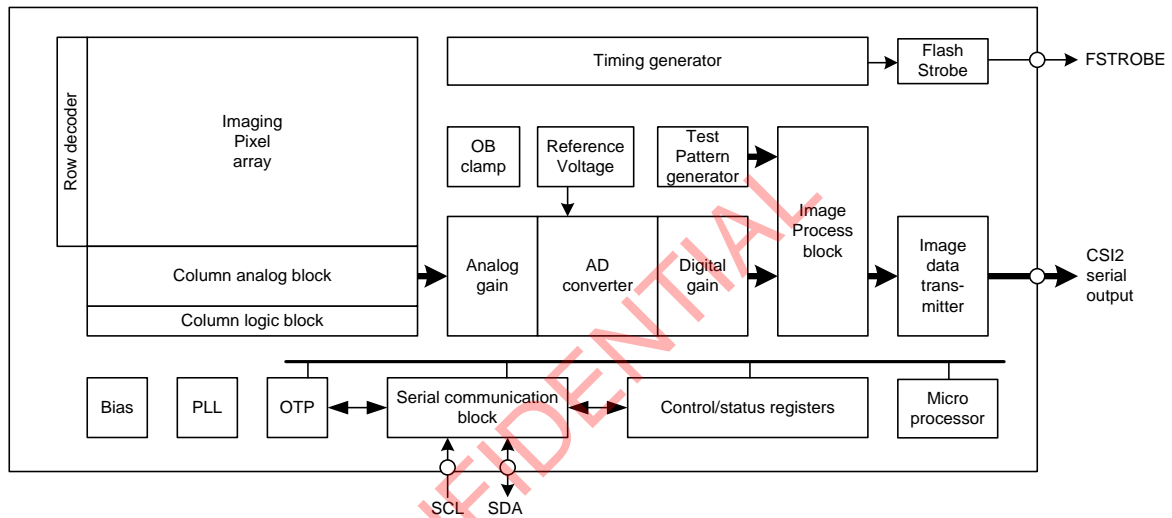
Row decoder

Imaging Pixel array

Column analog block

Column logic block

Timing generator

Flash Strobe

FSTROBE

OB clamp

Reference Voltage

Test Pattern generator

Image Process block

Analog gain

AD converter

Digital gain

Image data trans-mitter

CSI2 serial output

Bias

PLL

OTP

Serial communication block

Control/status registers

Micro processor

SCL

SDA

FIDENTIAL